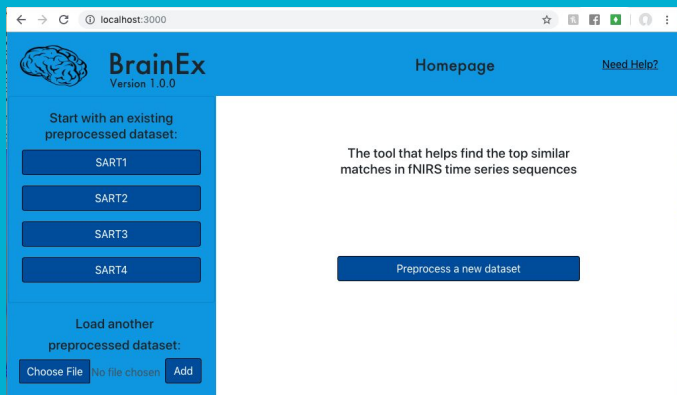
localhost:3000

BrainEx
Version 1.0.0

Homepage

Need Help?

Start with an existing preprocessed dataset:

SART1

SART2

SART3

SART4

Load another preprocessed dataset:

Choose File No file chosen Add

The tool that helps find the top similar matches in fNIRS time series sequences

Preprocess a new dataset